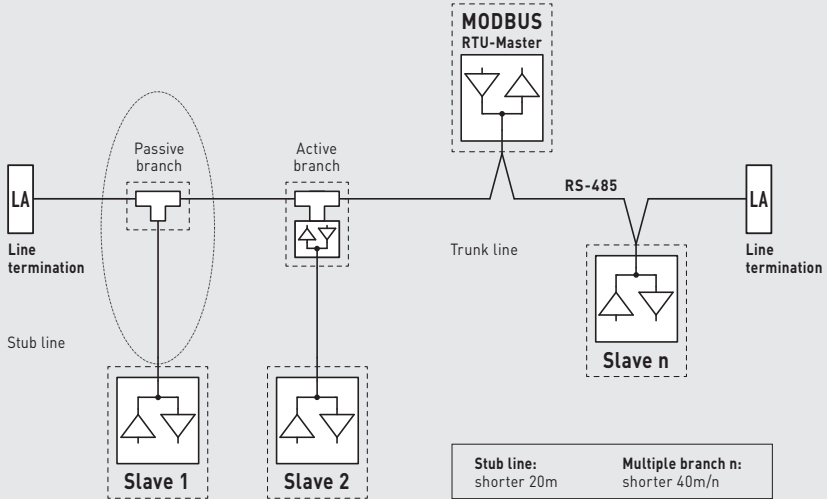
MODBUS
RTU-Master

Passive branch

Active branch

LA

Line termination

RS-485

Trunk line

LA

Line termination

Stub line

Slave n

Slave 1

Slave 2

Stub line:
shorter 20m

Multiple branch n:
shorter 40m/n